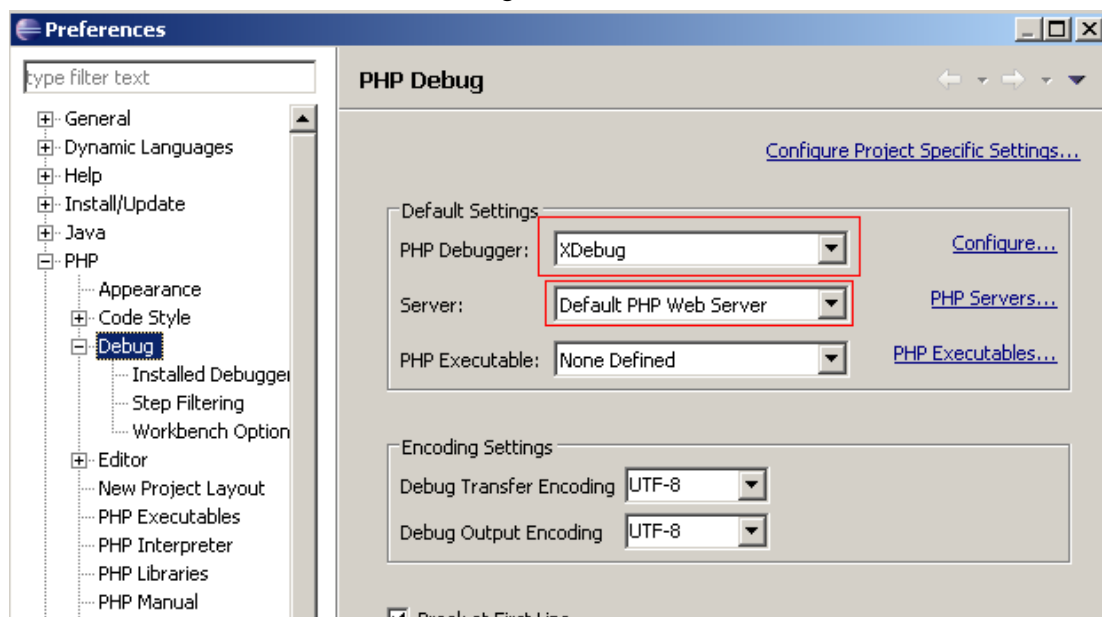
Preferences

type filter text

General
Dynamic Languages
Help
Install/Update
Java
PHP
Appearance
Code Style
Debug
Installed Debugger
Step Filtering
Workbench Option
Editor
New Project Layout
PHP Executables
PHP Interpreter
PHP Libraries
PHP Manual

PHP Debug

Configure Project Specific Settings...

Default Settings
PHP Debugger: XDebug
Configure...
Server: Default PHP Web Server
PHP Servers...
PHP Executable: None Defined
PHP Executables...

Encoding Settings
Debug Transfer Encoding UTF-8
Debug Output Encoding UTF-8

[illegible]